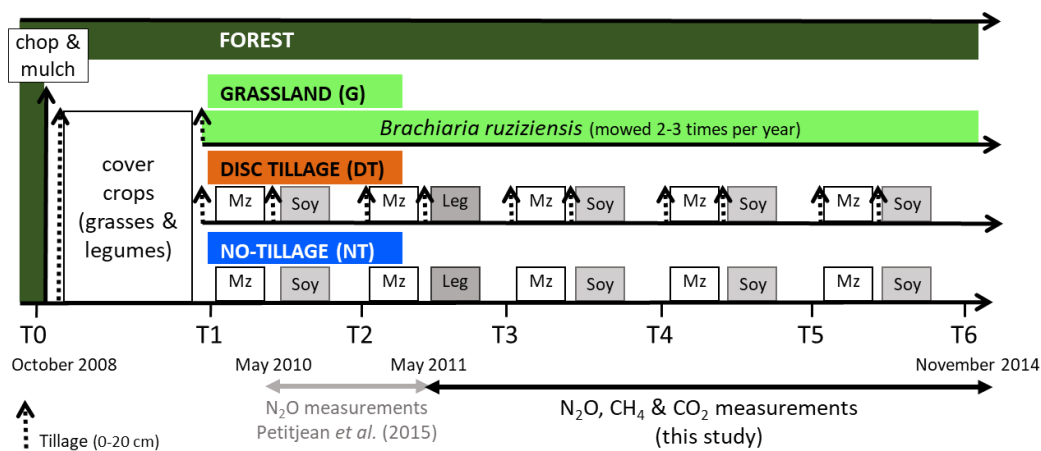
FOREST

chop & mulch

GRASSLAND (G)

*Brachiaria ruziziensis* (mowed 2-3 times per year)

cover crops (grasses & legumes)

DISC TILLAGE (DT)

Mz Soy Mz Leg Mz Soy Mz Soy Mz Soy

NO-TILLAGE (NT)

Mz Soy Mz Leg Mz Soy Mz Soy Mz Soy

T0 T1 T2 T3 T4 T5 T6

October 2008 May 2010 May 2011 November 2014

$N_2O$ measurements Petitjean *et al.* (2015)

$N_2O$, $CH_4$ & $CO_2$ measurements (this study)

Tillage (0-20 cm)